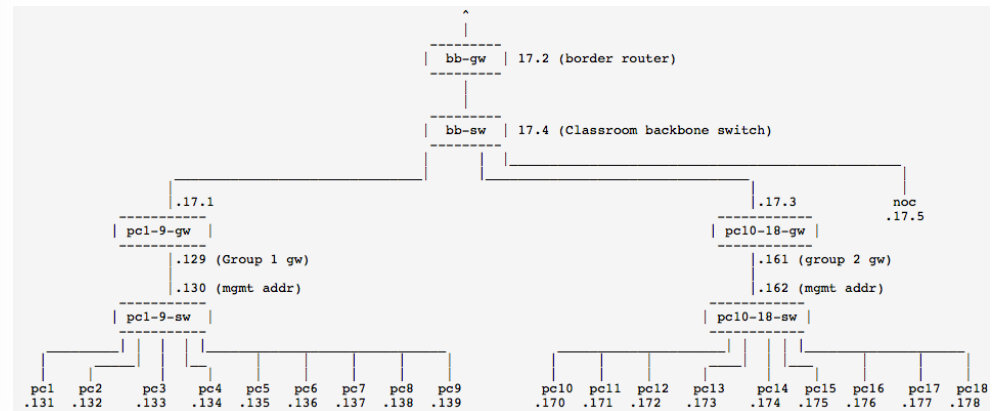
^

bb-gw | 17.2 (border router)

bb-sw | 17.4 (Classroom backbone switch)

.17.1

pc1-9-gw

.129 (Group 1 gw)

.130 (mgmt addr)

pc1-9-sw

pc1 .131
pc2 .132
pc3 .133
pc4 .134
pc5 .135
pc6 .136
pc7 .137
pc8 .138
pc9 .139

.17.3

pc10-18-gw

.161 (group 2 gw)

.162 (mgmt addr)

pc10-18-sw

pc10 .170
pc11 .171
pc12 .172
pc13 .173
pc14 .174
pc15 .175
pc16 .176
pc17 .177
pc18 .178

noc .17.5